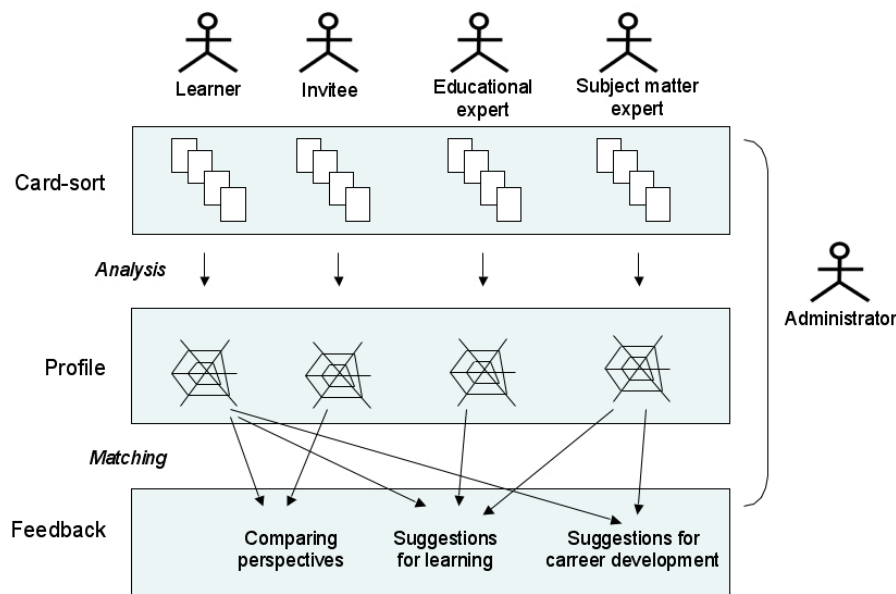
Learner
Invitee
Educational expert
Subject matter expert

Card-sort

Analysis

Administrator

Profile

Matching

Feedback

Comparing perspectives
Suggestions for learning
Suggestions for carreer development